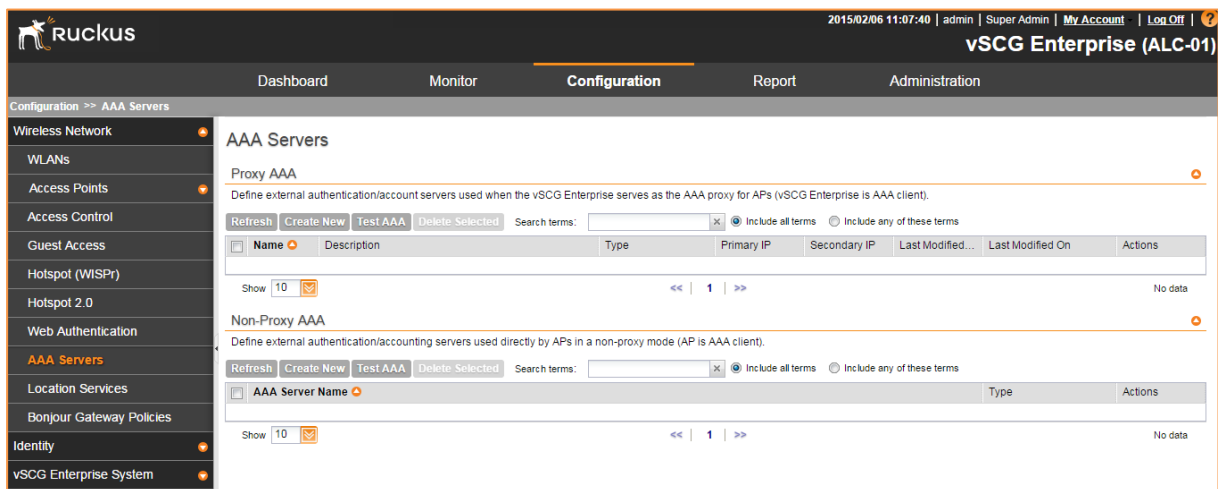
Ruckus

2015/02/06 11:07:40 | admin | Super Admin | My Account | Log Off | ?

vSCG Enterprise (ALC-01)

Dashboard Monitor Configuration Report Administration

Configuration >> AAA Servers

Wireless Network
WLANs
Access Points
Access Control
Guest Access
Hotspot (WISPr)
Hotspot 2.0
Web Authentication
AAA Servers
Location Services
Bonjour Gateway Policies
Identity
vSCG Enterprise System

AAA Servers

Proxy AAA

Define external authentication/account servers used when the vSCG Enterprise serves as the AAA proxy for APs (vSCG Enterprise is AAA client).

Refresh Create New Test AAA Delete Selected Search terms: × Include all terms Include any of these terms

| Name | Description | Type | Primary IP | Secondary IP | Last Modified... | Last Modified On | Actions |
|---|---|---|---|---|---|---|---|

Show 10 << | 1 | >> No data

Non-Proxy AAA

Define external authentication/accounting servers used directly by APs in a non-proxy mode (AP is AAA client).

Refresh Create New Test AAA Delete Selected Search terms: × Include all terms Include any of these terms

| AAA Server Name | Type | Actions |
|---|---|---|

Show 10 << | 1 | >> No data